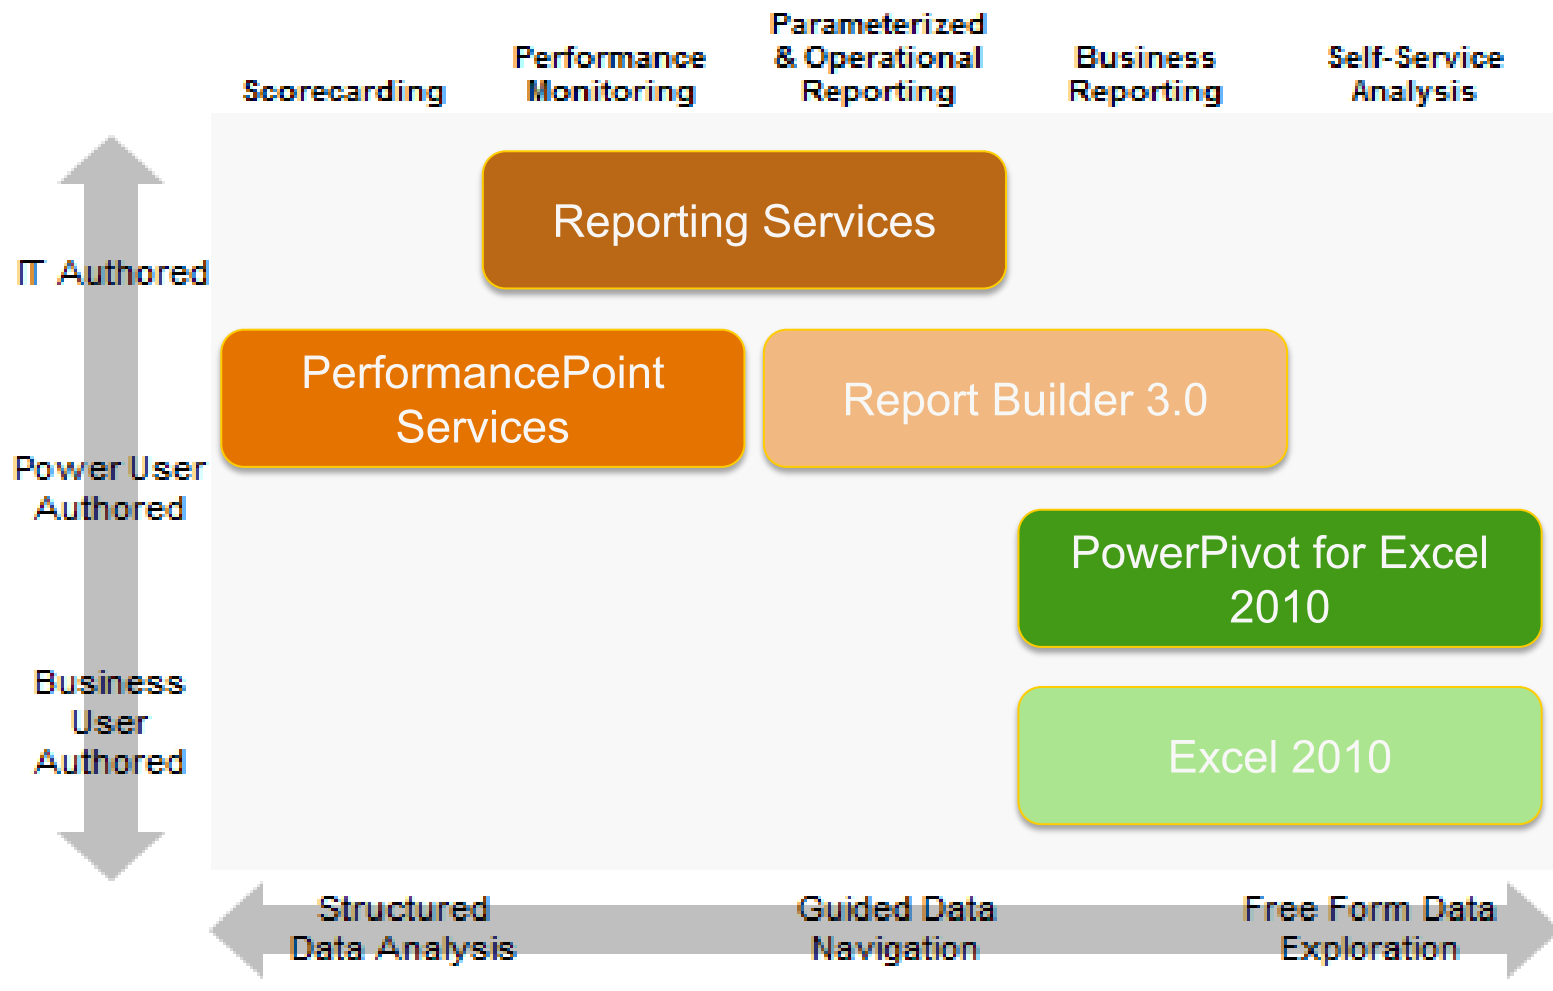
Scorecarding

Performance Monitoring

Parameterized & Operational Reporting

Business Reporting

Self-Service Analysis

IT Authored

Power User Authored

Business User Authored

Reporting Services

PerformancePoint Services

Report Builder 3.0

PowerPivot for Excel 2010

Excel 2010

Structured Data Analysis

Guided Data Navigation

Free Form Data Exploration